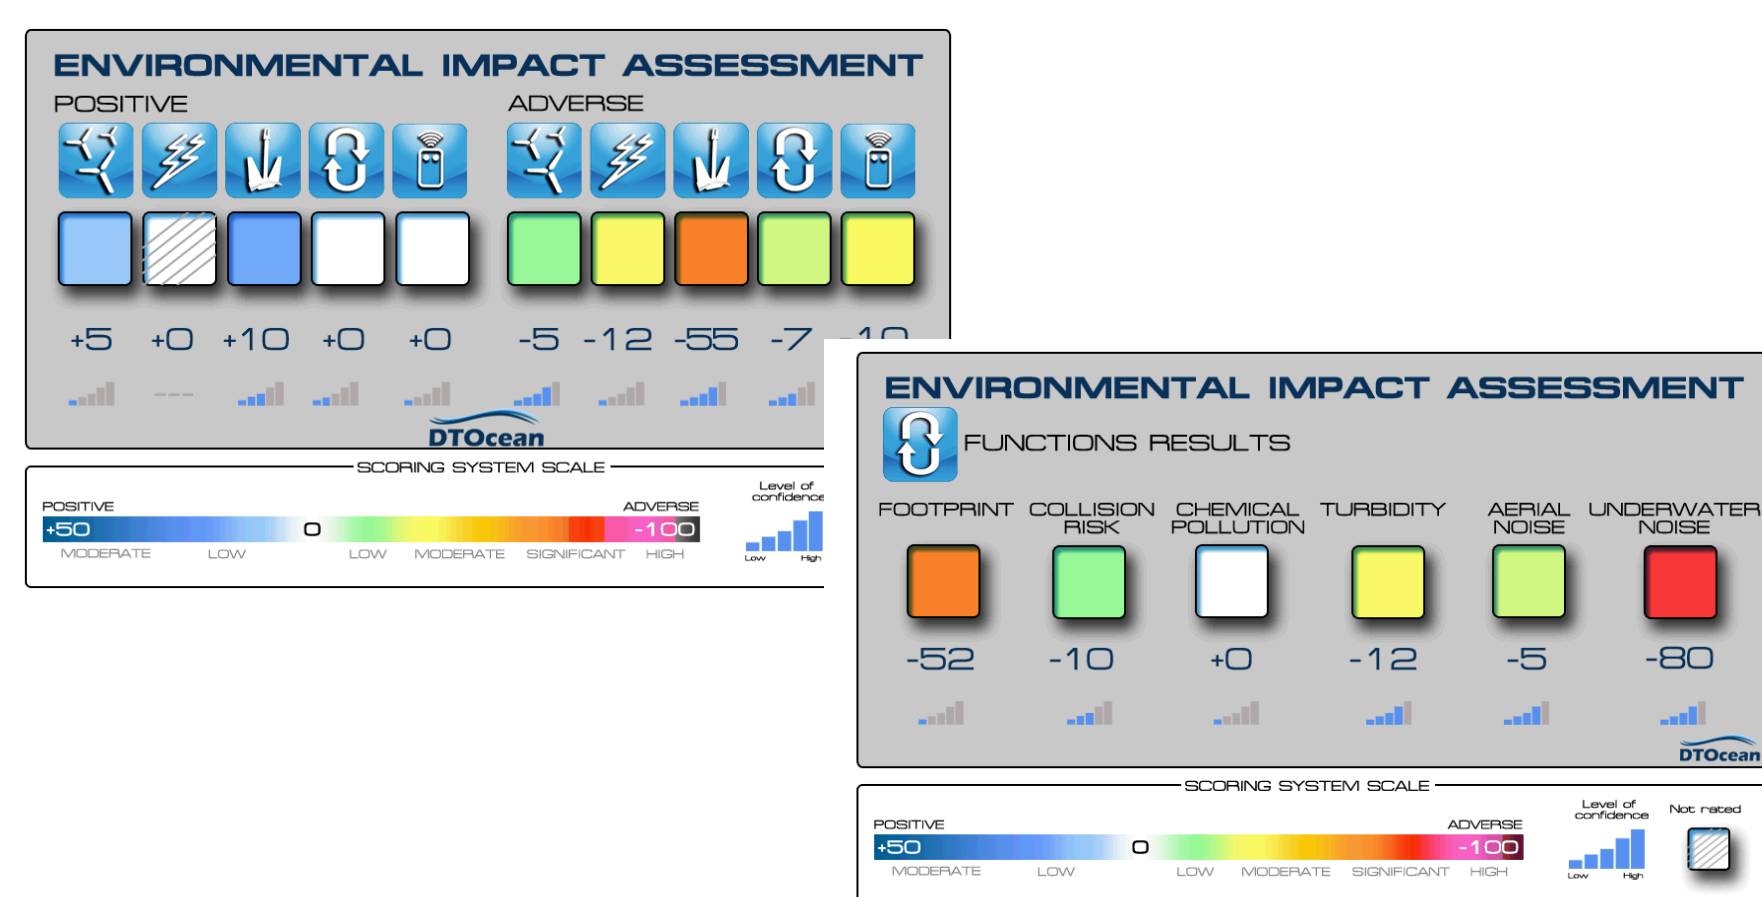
ENVIRONMENTAL IMPACT ASSESSMENT
POSITIVE
ADVERSE

+5 +0 +10 +0 +0
-5 -12 -55 -7 -1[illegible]

---

DTOcean

SCORING SYSTEM SCALE
POSITIVE
ADVERSE
+50
0
-100
MODERATE LOW LOW MODERATE SIGNIFICANT HIGH
Level of confidence
Low High

ENVIRONMENTAL IMPACT ASSESSMENT
FUNCTIONS RESULTS
FOOTPRINT
COLLISION RISK
CHEMICAL POLLUTION
TURBIDITY
AERIAL NOISE
UNDERWATER NOISE
-52 -10 +0 -12 -5 -80

DTOcean

SCORING SYSTEM SCALE
POSITIVE
ADVERSE
+50
0
-100
MODERATE LOW LOW MODERATE SIGNIFICANT HIGH
Level of confidence
Low High
Not rated